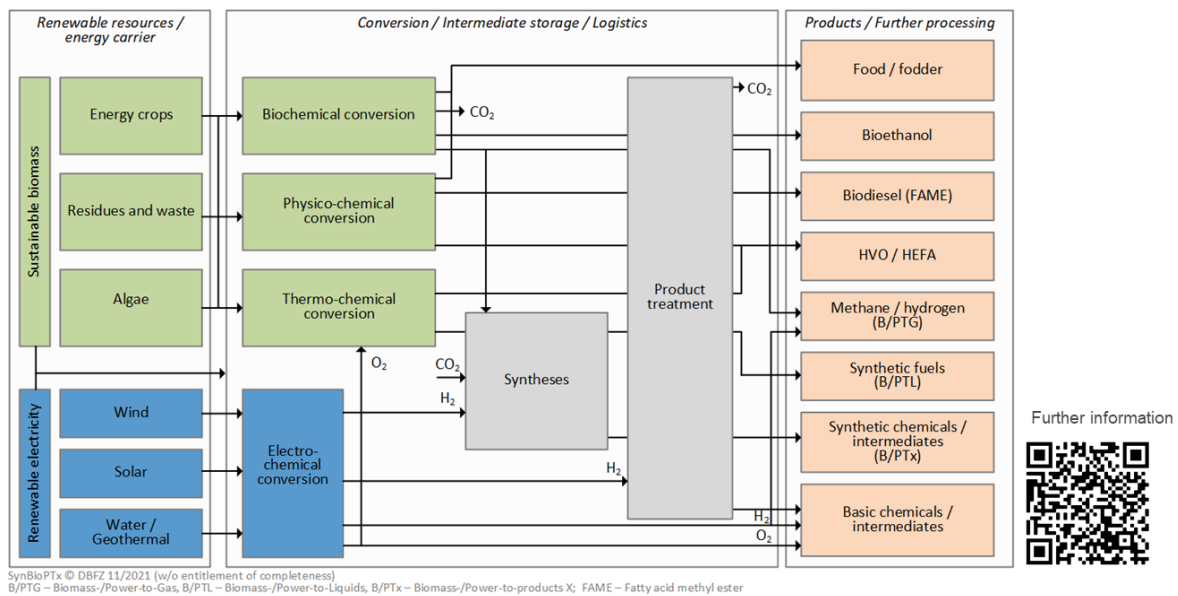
Renewable resources / energy carrier

Sustainable biomass

Energy crops

Residues and waste

Algae

Renewable electricity

Wind

Solar

Water / Geothermal

Conversion / Intermediate storage / Logistics

Biochemical conversion

$CO_2$

Physico-chemical conversion

Thermo-chemical conversion

$O_2$

Electro-chemical conversion

$CO_2$

$H_2$

Syntheses

$H_2$

Product treatment

$CO_2$

$H_2$

$O_2$

Products / Further processing

Food / fodder

Bioethanol

Biodiesel (FAME)

HVO / HEFA

Methane / hydrogen (B/PTG)

Synthetic fuels (B/PTL)

Synthetic chemicals / intermediates (B/PTx)

Basic chemicals / intermediates

Further information

SynBioPTx © DBFZ 11/2021 (w/o entitlement of completeness)
B/PTG – Biomass-/Power-to-Gas, B/PTL – Biomass-/Power-to-Liquids, B/PTx – Biomass-/Power-to-products X; FAME – Fatty acid methyl ester